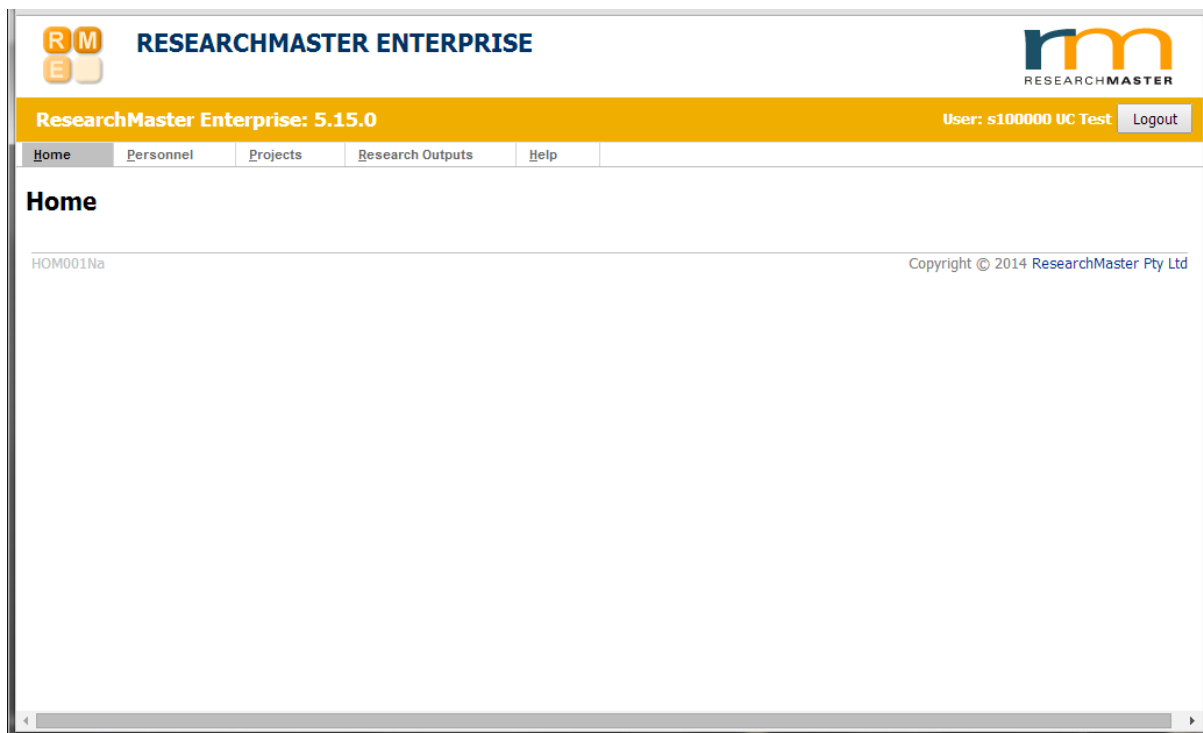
RME

RESEARCHMASTER ENTERPRISE

rm
RESEARCHMASTER

ResearchMaster Enterprise: 5.15.0

User: s100000 UC Test

Logout

Home | Personnel | Projects | Research Outputs | Help

Home

HOM001Na

Copyright © 2014 ResearchMaster Pty Ltd